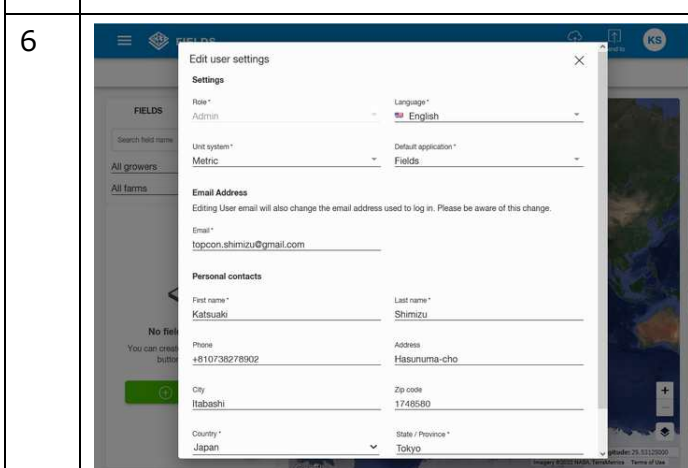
6

FIELDS

KS

FIELDS

Search field name

All growers

All farms

No field

You can creat button

Edit user settings

Settings

Role *
Admin

Language *
English

Unit system *
Metric

Default application *
Fields

Email Address

Editing User email will also change the email address used to log in. Please be aware of this change.

Email *
topcon.shimizu@gmail.com

Personal contacts

First name *
Katsuaki

Last name *
Shimizu

Phone
+810738278902

Address
Hasunuma-cho

City
Itabashi

Zip code
1748580

Country *
Japan

State / Province *
Tokyo

Imagery ©2022 NASA, TerraMetrics Terms of Use